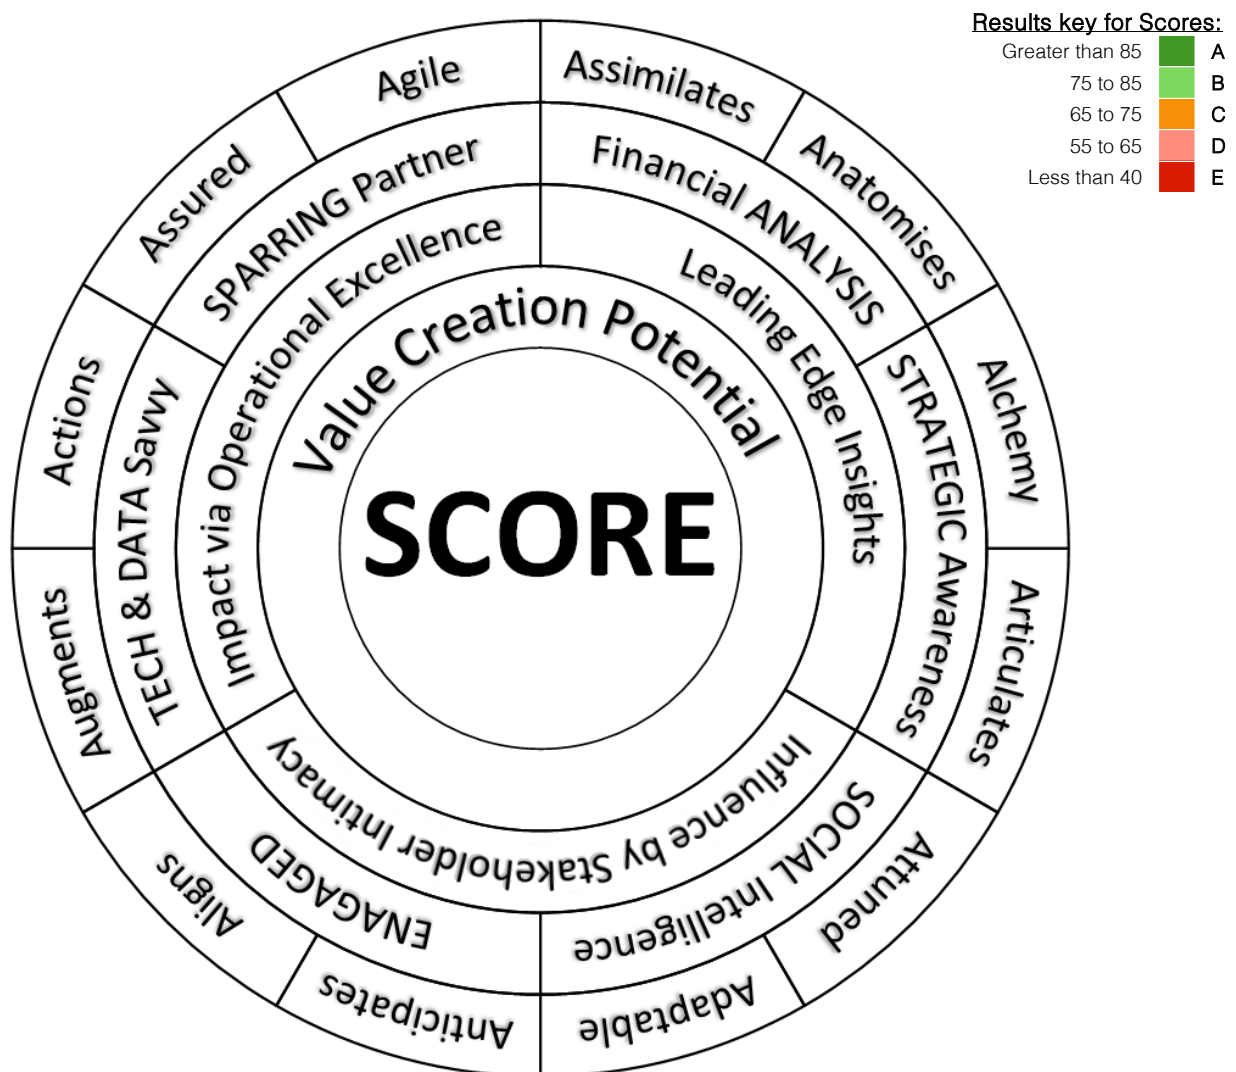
Results key for Scores:

Greater than 85 A
75 to 85 B
65 to 75 C
55 to 65 D
Less than 40 E

Agile
Assimilates
Anatomises
Alchemy
Articulates
Attuned
Adaptable
Anticipates
Aligns
Augments
Actions
Assured

SPARRING Partner
Financial ANALYSIS
STRATEGIC Awareness
SOCIAL Intelligence
ENGAGED
TECH & DATA Savvy

Impact via Operational Excellence
Leading Edge Insights
Influence by Stakeholder Intimacy

Value Creation Potential

SCORE